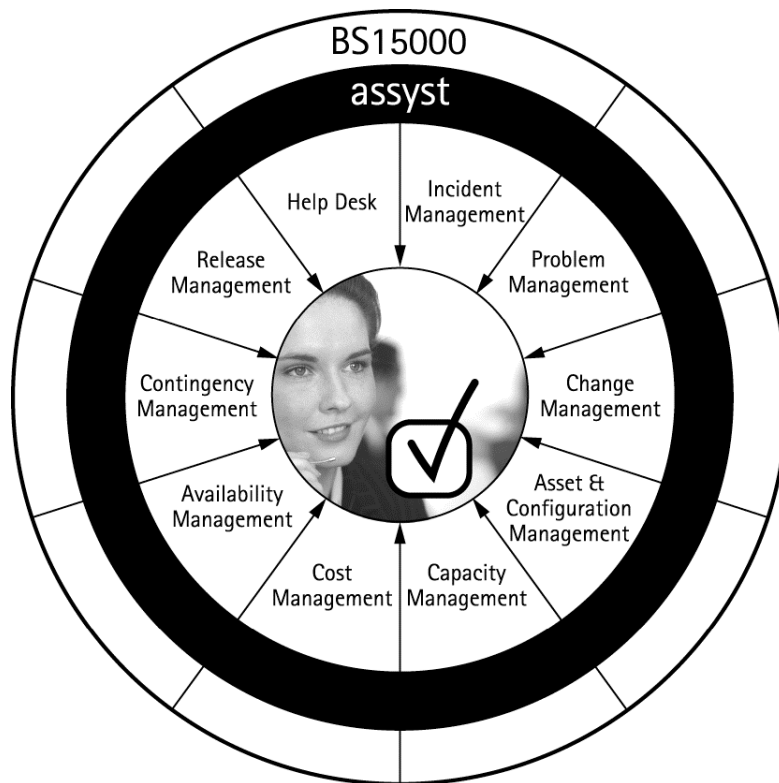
BS15000

assyst

Help Desk

Incident Management

Problem Management

Change Management

Asset & Configuration Management

Capacity Management

Cost Management

Availability Management

Contingency Management

Release Management